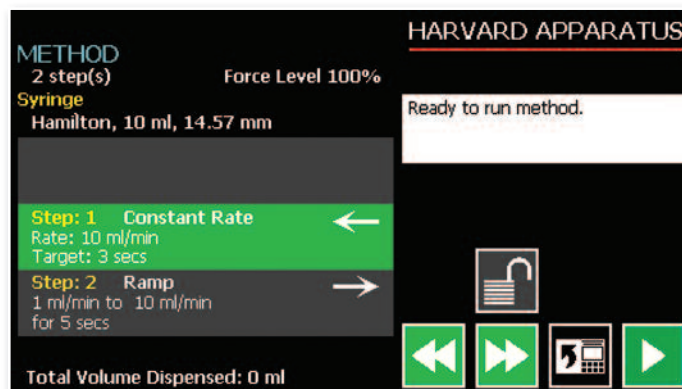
METHOD
2 step(s)
Force Level 100%
Syringe
Hamilton, 10 ml, 14.57 mm

HARVARD APPARATUS

Ready to run method.

Step: 1 Constant Rate
Rate: 10 ml/min
Target: 3 secs

Step: 2 Ramp
1 ml/min to 10 ml/min
for 5 secs

Total Volume Dispensed: 0 ml